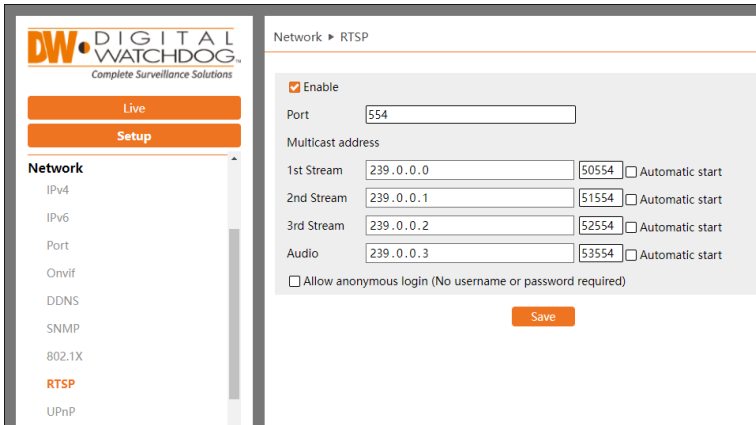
DW DIGITAL WATCHDOG®
Complete Surveillance Solutions

Live
Setup

Network
IPv4
IPv6
Port
Onvif
DDNS
SNMP
802.1X
RTSP
UPnP

Network ▸ RTSP

Enable

Port 554

Multicast address

| | | | |
|---|---|---|---|
| 1st Stream | 239.0.0.0 | 50554 | Automatic start |
| 2nd Stream | 239.0.0.1 | 51554 | Automatic start |
| 3rd Stream | 239.0.0.2 | 52554 | Automatic start |
| Audio | 239.0.0.3 | 53554 | Automatic start |

Allow anonymous login (No username or password required)

Save